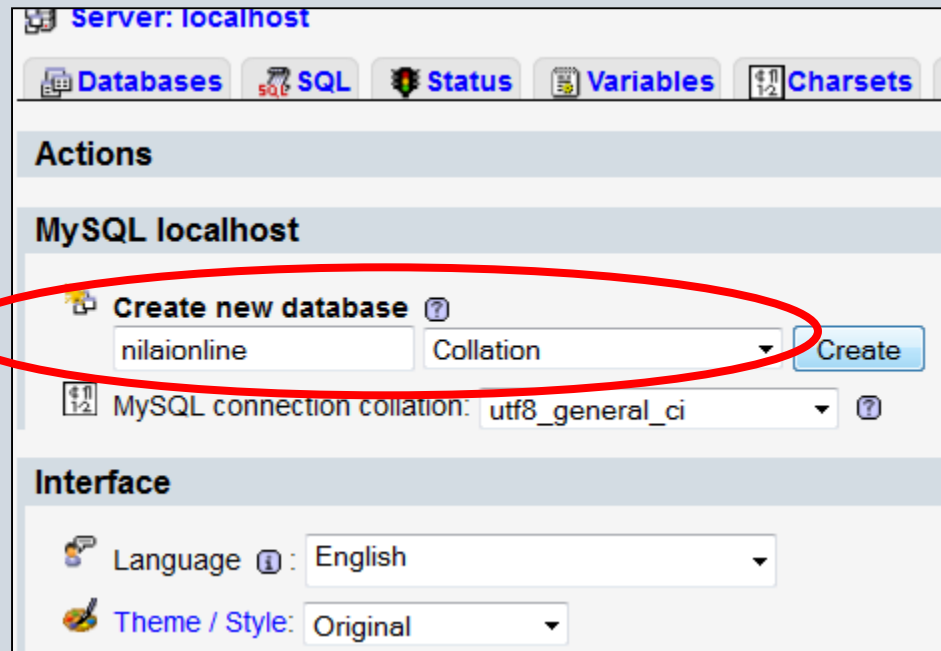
Server: localhost

Databases SQL Status Variables Charsets

Actions

MySQL localhost

Create new database

nilaionline Collation Create

MySQL connection collation: utf8_general_ci

Interface

Language : English

Theme / Style: Original